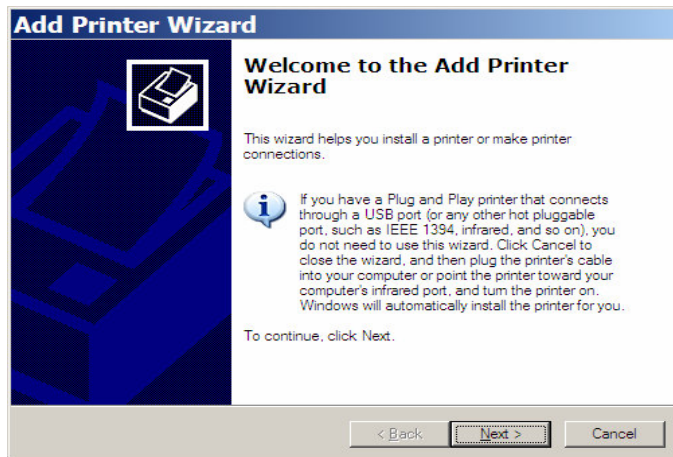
Add Printer Wizard

Welcome to the Add Printer Wizard

This wizard helps you install a printer or make printer connections.

If you have a Plug and Play printer that connects through a USB port (or any other hot pluggable port, such as IEEE 1394, infrared, and so on), you do not need to use this wizard. Click Cancel to close the wizard, and then plug the printer's cable into your computer or point the printer toward your computer's infrared port, and turn the printer on. Windows will automatically install the printer for you.

To continue, click Next.

< Back Next > Cancel